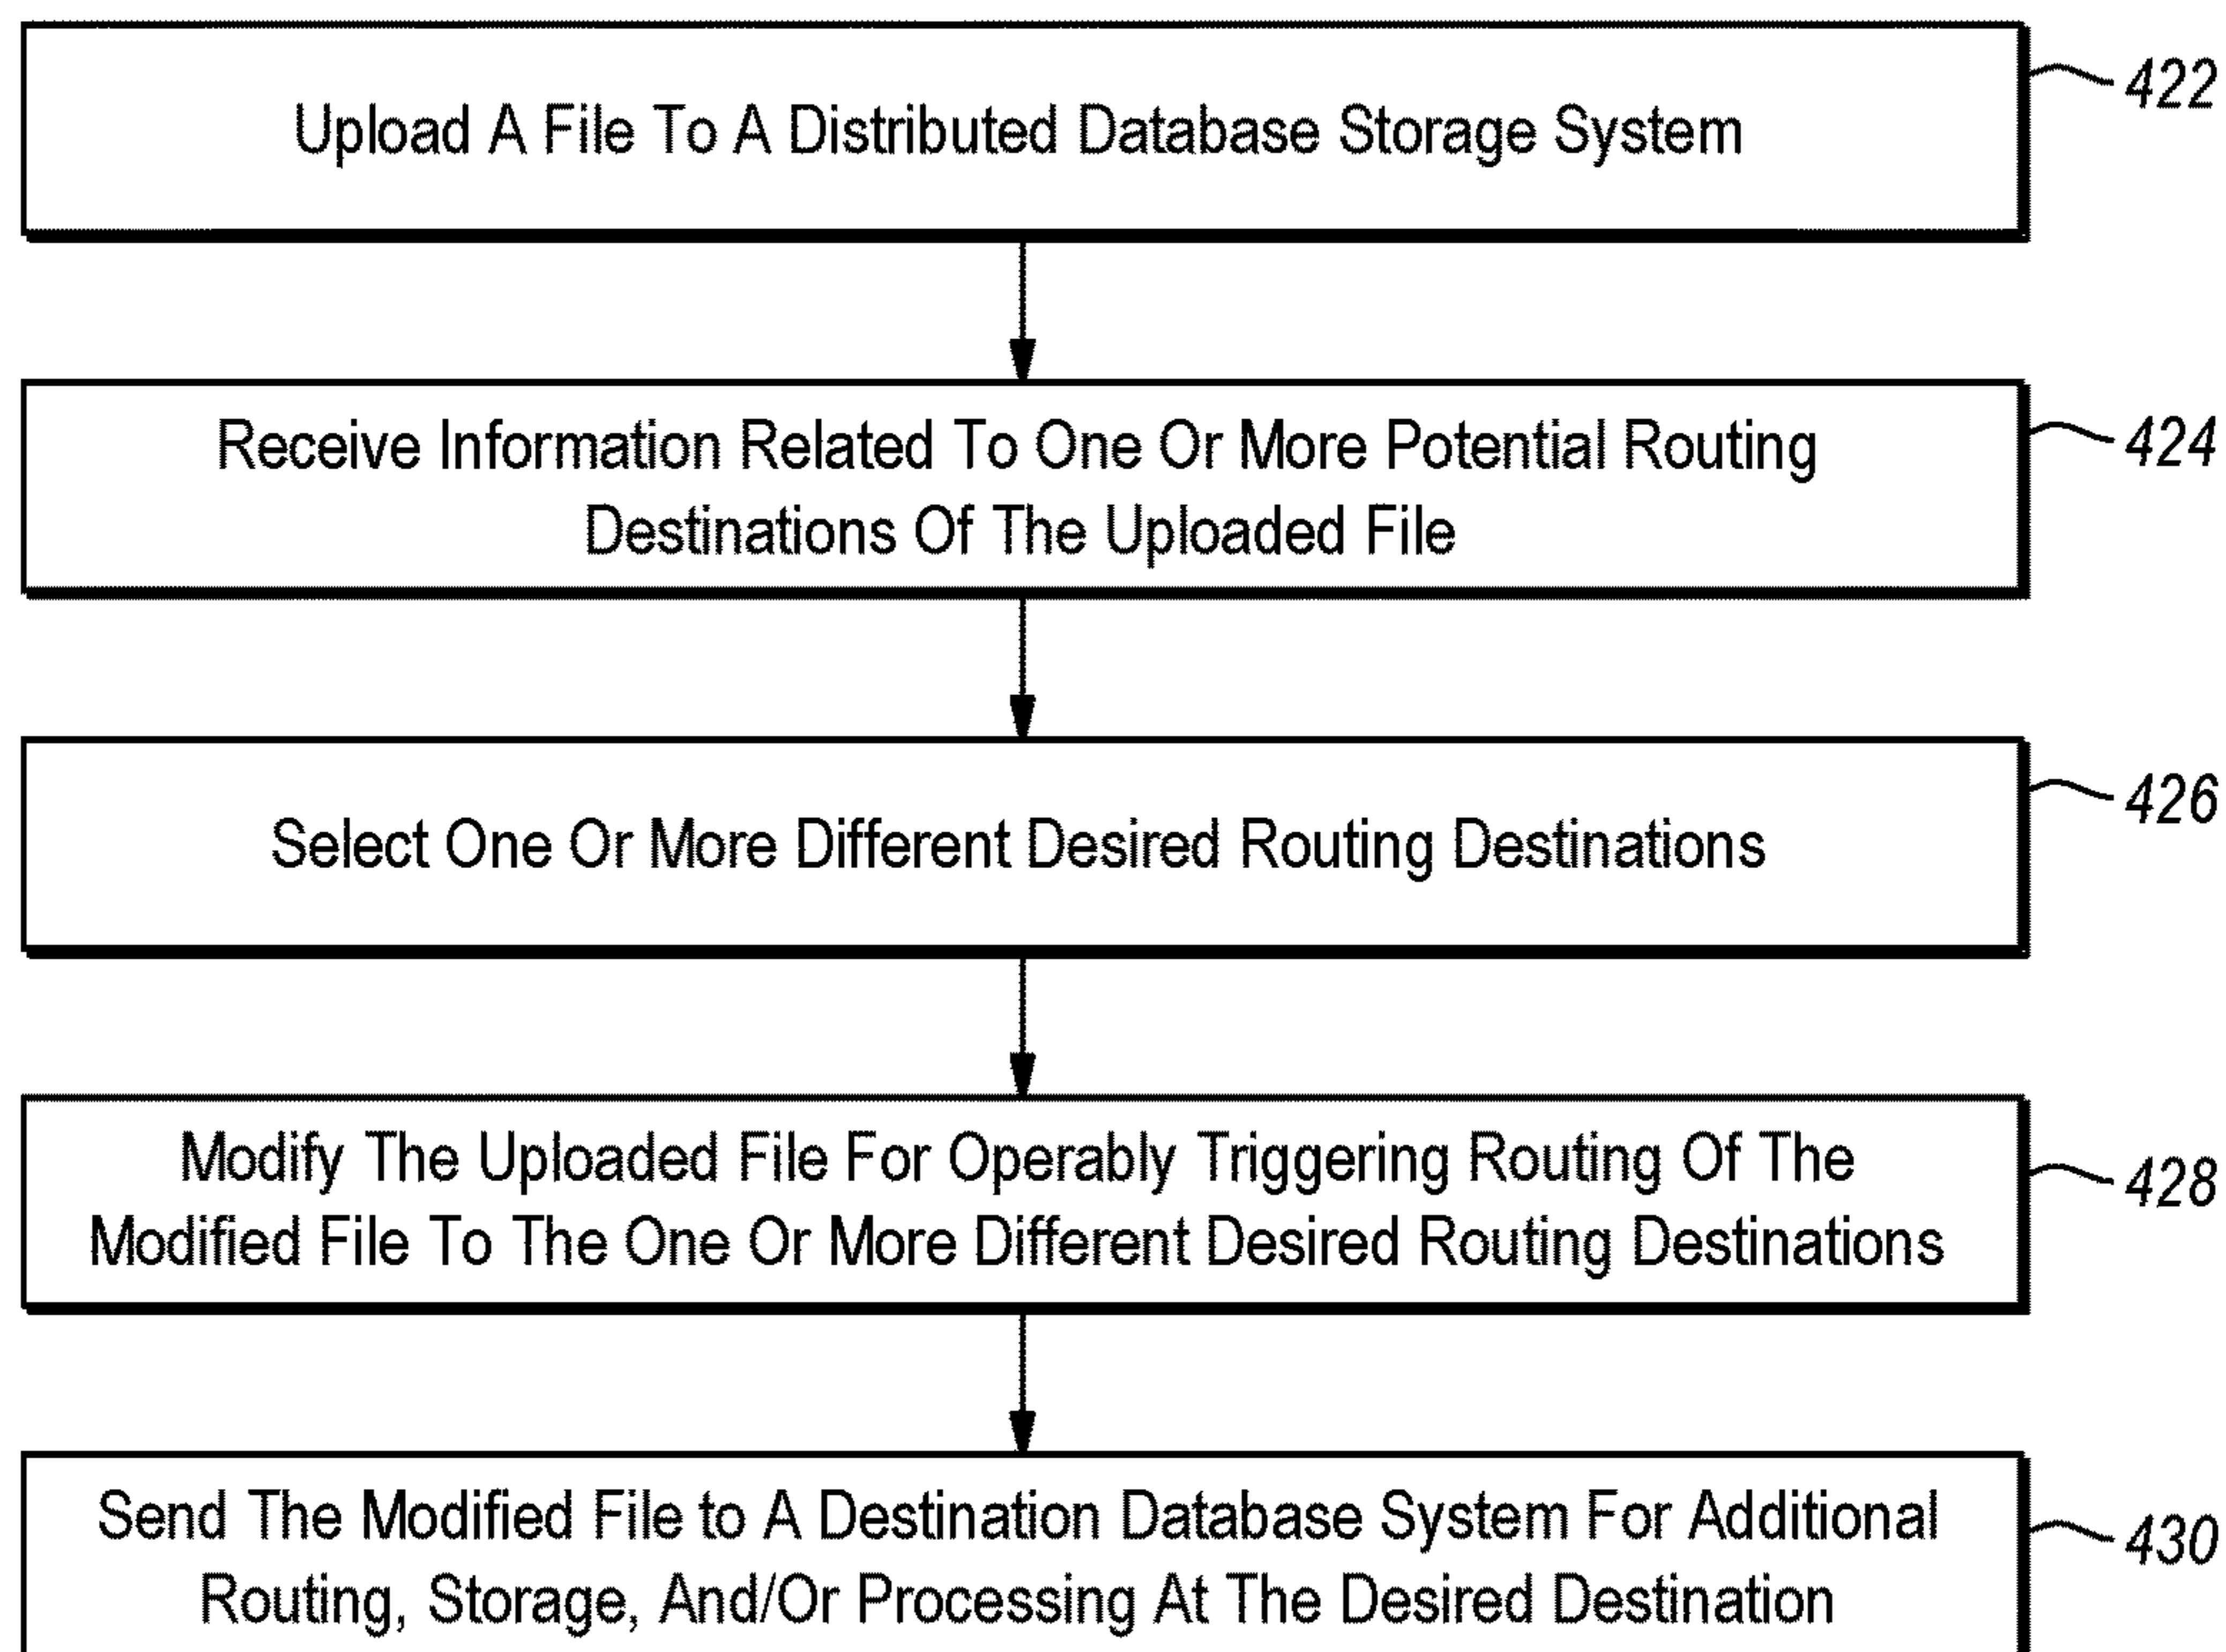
Upload A File To A Distributed Database Storage System

422

Receive Information Related To One Or More Potential Routing Destinations Of The Uploaded File

424

Select One Or More Different Desired Routing Destinations

426

Modify The Uploaded File For Operably Triggering Routing Of The Modified File To The One Or More Different Desired Routing Destinations

428

Send The Modified File to A Destination Database System For Additional Routing, Storage, And/Or Processing At The Desired Destination

430